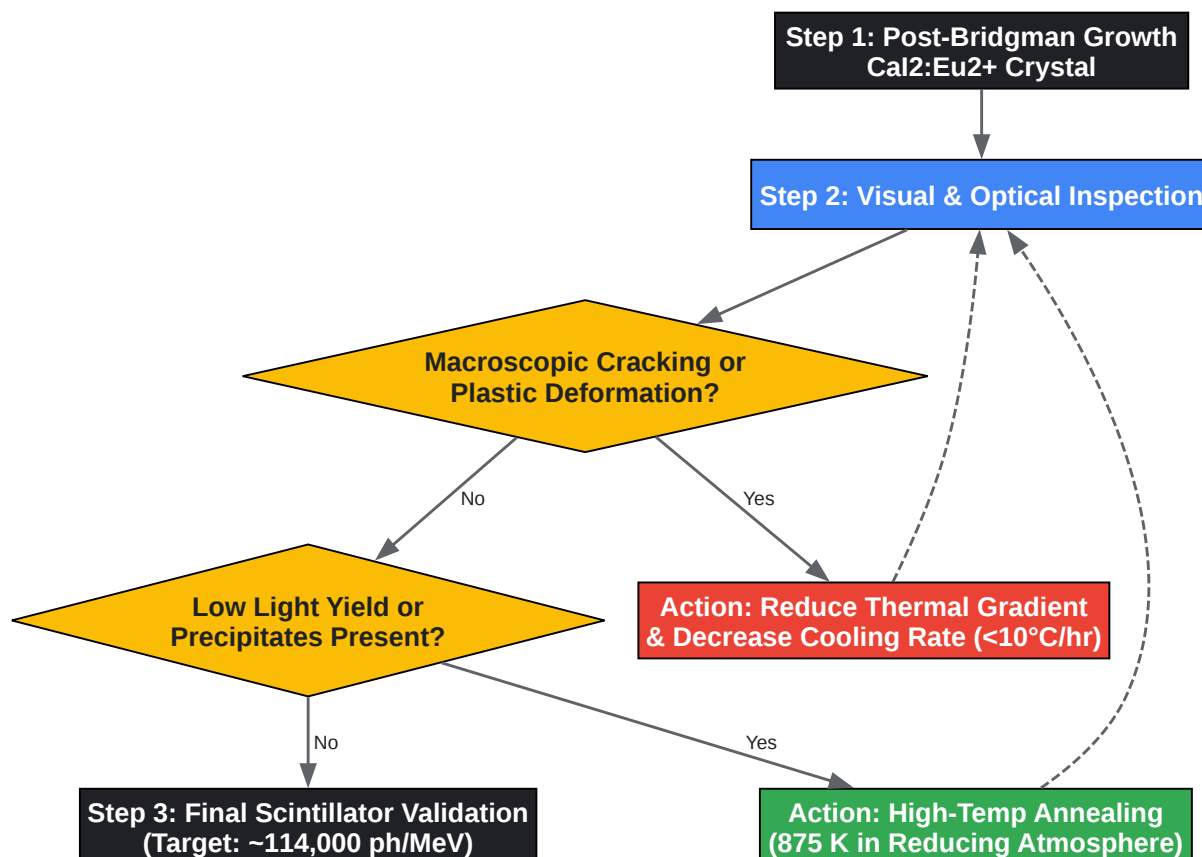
Step 1: Post-Bridgman Growth
CaI2:Eu2+ Crystal

Step 2: Visual & Optical Inspection

Macroscopic Cracking or
Plastic Deformation?

No

Yes

Low Light Yield or
Precipitates Present?

Action: Reduce Thermal Gradient
& Decrease Cooling Rate (<10°C/hr)

No

Yes

Step 3: Final Scintillator Validation
(Target: ~114,000 ph/MeV)

Action: High-Temp Annealing
(875 K in Reducing Atmosphere)